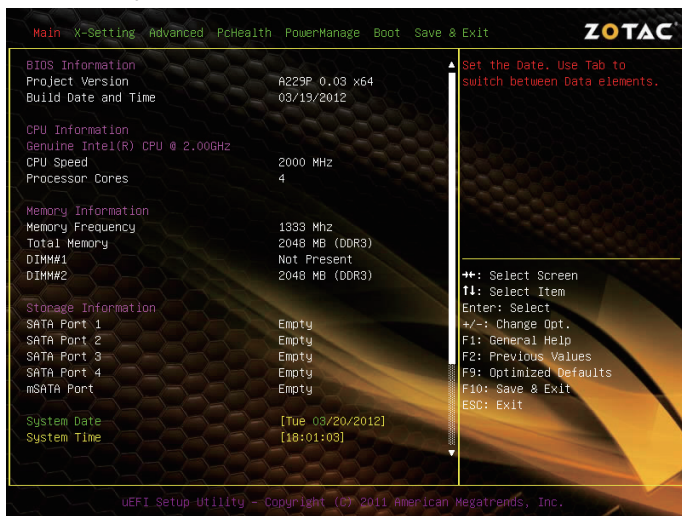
Main X-Setting Advanced PcHealth PowerManage Boot Save & Exit

ZOTAC

BIOS Information
Project Version A229P 0.03 x64
Build Date and Time 03/19/2012

CPU Information
Genuine Intel(R) CPU @ 2.00GHz
CPU Speed 2000 MHz
Processor Cores 4

Memory Information
Memory Frequency 1333 Mhz
Total Memory 2048 MB (DDR3)
DIMM#1 Not Present
DIMM#2 2048 MB (DDR3)

Storage Information
SATA Port 1 Empty
SATA Port 2 Empty
SATA Port 3 Empty
SATA Port 4 Empty
mSATA Port Empty

System Date [Tue 03/20/2012]
System Time [18:01:03]

Set the Date. Use Tab to switch between Data elements.

→←: Select Screen
↑↓: Select Item
Enter: Select
+/-: Change Opt.
F1: General Help
F2: Previous Values
F9: Optimized Defaults
F10: Save & Exit
ESC: Exit

UEFI Setup Utility - Copyright (C) 2011 American Megatrends, Inc.